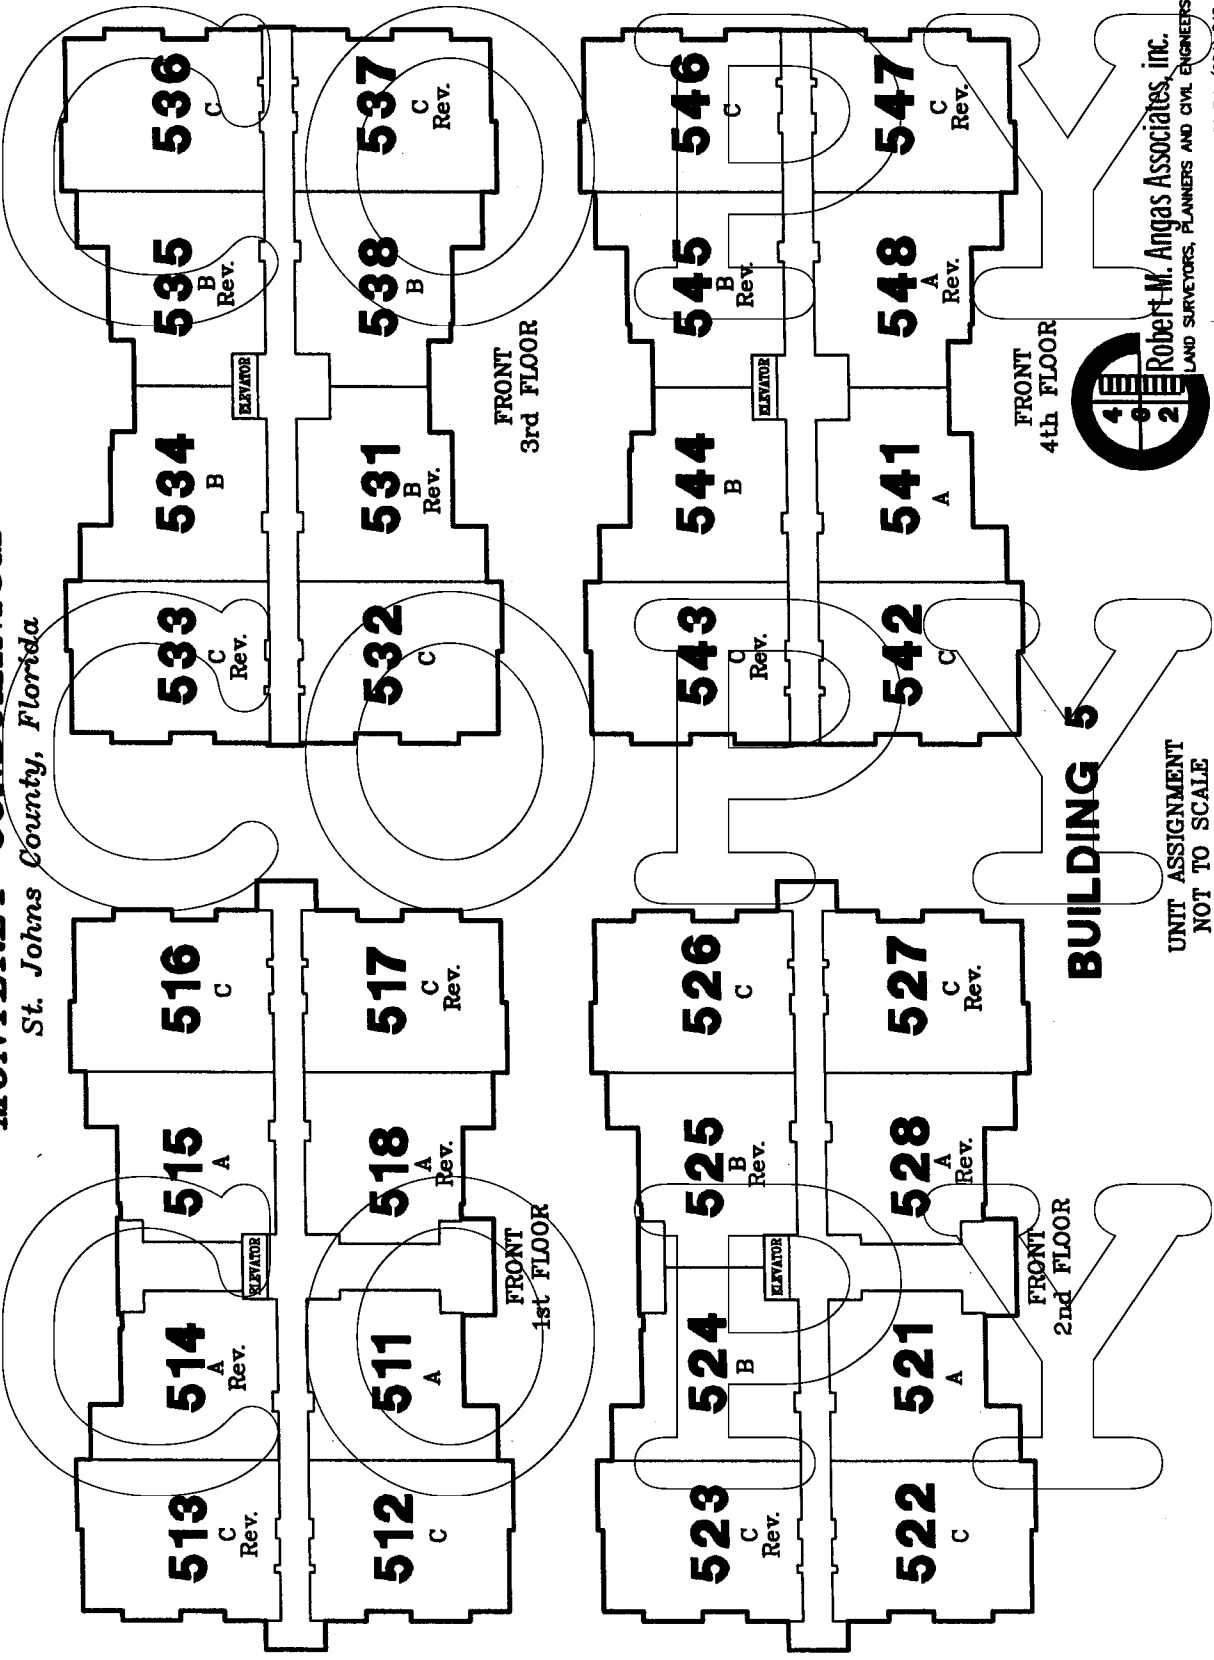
St. Johns County, Florida

513
C
Rev.

514
A
Rev.

ELEVATOR

515
A

516
C

512
C

511
A

518
A
Rev.

517
C
Rev.

FRONT
1st FLOOR

533
C
Rev.

534
B

ELEVATOR

535
B
Rev.

536
C

532
C

531
B
Rev.

538
B

537
C
Rev.

FRONT
3rd FLOOR

523
C
Rev.

524
B

ELEVATOR

525
B
Rev.

526
C

522
C

521
A

528
A
Rev.

527
C
Rev.

FRONT
2nd FLOOR

543
C
Rev.

544
B

ELEVATOR

545
B
Rev.

546
C

542
C

541
A

548
A
Rev.

547
C
Rev.

FRONT
4th FLOOR

BUILDING 5

UNIT ASSIGNMENT
NOT TO SCALE

COPY

COPY

Robert M. Angas Associates, inc.
LAND SURVEYORS, PLANNERS AND CIVIL ENGINEERS